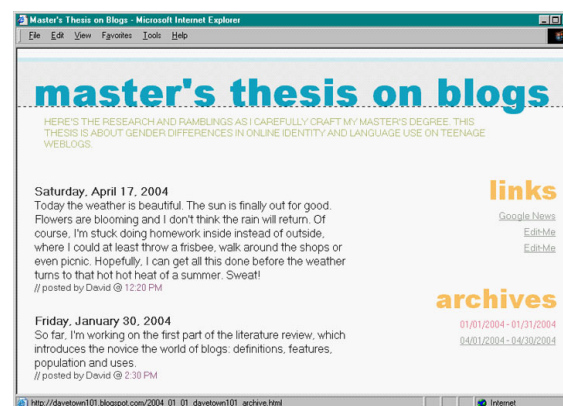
Master's Thesis on Blogs - Microsoft Internet Explorer

File Edit View Favorites Tools Help

master's thesis on blogs

HERE'S THE RESEARCH AND RAMBLINGS AS I CAREFULLY CRAFT MY MASTER'S DEGREE. THIS THESIS IS ABOUT GENDER DIFFERENCES IN ONLINE IDENTITY AND LANGUAGE USE ON TEENAGE WEBLOGS.

Saturday, April 17, 2004

Today the weather is beautiful. The sun is finally out for good. Flowers are blooming and I don't think the rain will return. Of course, I'm stuck doing homework inside instead of outside, where I could at least throw a frisbee, walk around the shops or even picnic. Hopefully, I can get all this done before the weather turns to that hot hot heat of a summer. Sweat!

// posted by David @ 12:20 PM

Friday, January 30, 2004

So far, I'm working on the first part of the literature review, which introduces the novice the world of blogs: definitions, features, population and uses.

// posted by David @ 2:30 PM

links

Google News

Edit-Me

Edit-Me

archives

01/01/2004 - 01/31/2004

04/01/2004 - 04/30/2004

http://davetown101.blogspot.com/2004_01_01_davetown101_archive.html

Internet